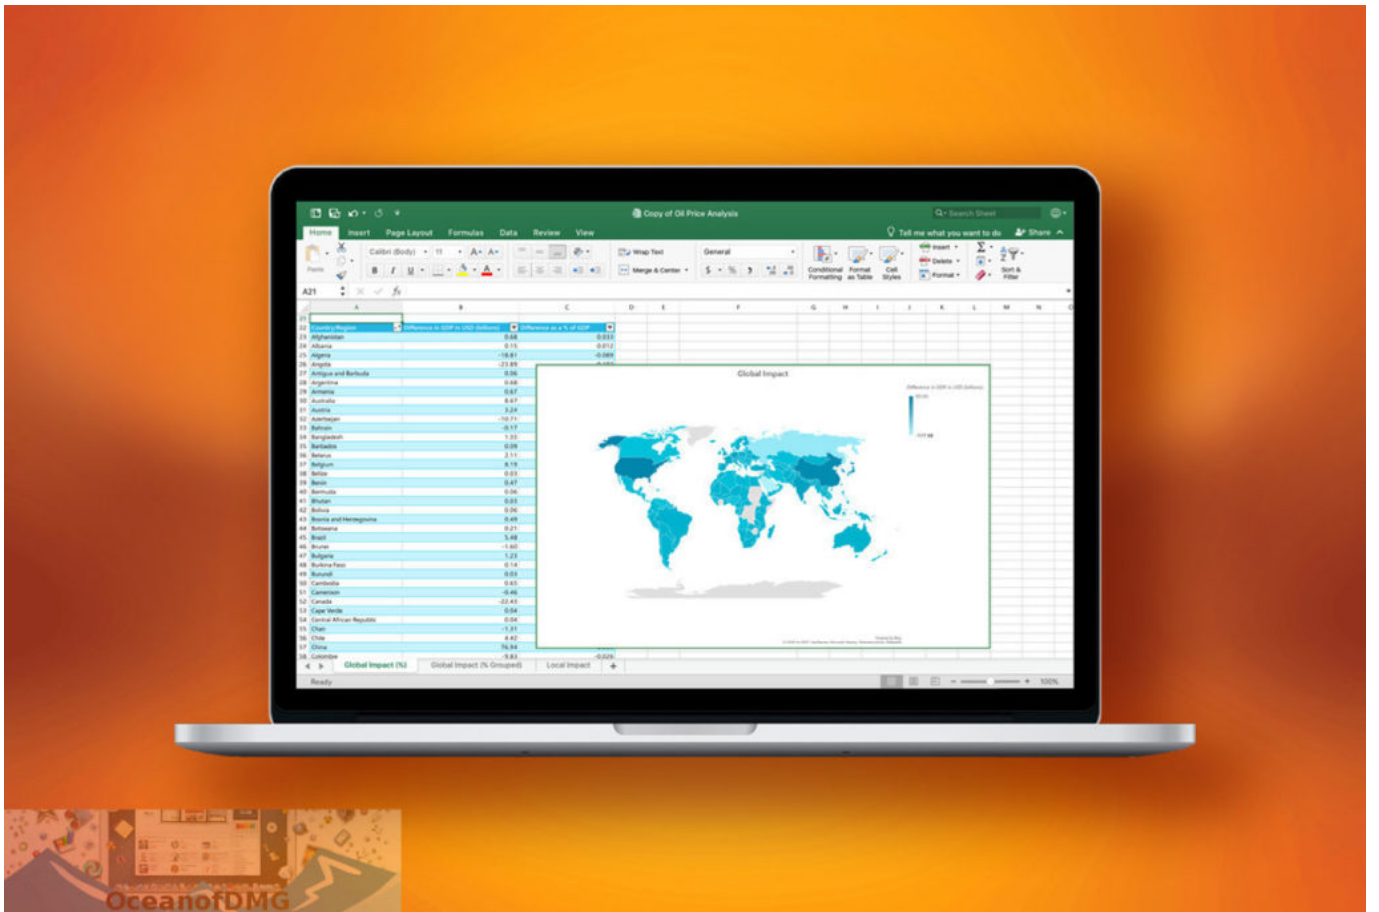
Copy of Oil Price Analysis

Search Sheet

Home Insert Page Layout Formulas Data Review View

Tell me what you want to do Share

Paste Calibri (Body) 11 Wrap Text Merge & Center General Conditional Formatting Format as Table Cell Styles Insert Delete Format Sort & Filter

A21 fx

Country/Region | Difference in GDP in USD (billions) | Difference as a % of GDP

Afghanistan 0.68 0.033
Albania 0.15 0.012
Algeria -18.81 -0.089
Angola -23.85
Antigua and Barbuda 0.06
Argentina 0.68
Armenia 0.67
Australia 8.67
Austria 3.24
Azerbaijan -10.71
Bahrain -0.17
Bangladesh 1.55
Barbados 0.09
Belarus 2.11
Belgium 8.19
Belize 0.03
Benin 0.47
Bermuda 0.06
Bhutan 0.03
Bolivia 0.06
Bosnia and Herzegovina 0.49
Botswana 0.21
Brazil 5.48
Brunei -1.60
Bulgaria 1.23
Burkina Faso 0.14
Burundi 0.03
Cambodia 0.65
Cameroon -0.46
Canada -22.43
Cape Verde 0.04
Central African Republic 0.04
Chad -1.31
Chile 4.42
China 76.94
Colombia -9.83 -0.026

Global Impact

Global Impact (%) Global Impact (% Grouped) Local Impact

Ready 100%

OceanofDMG